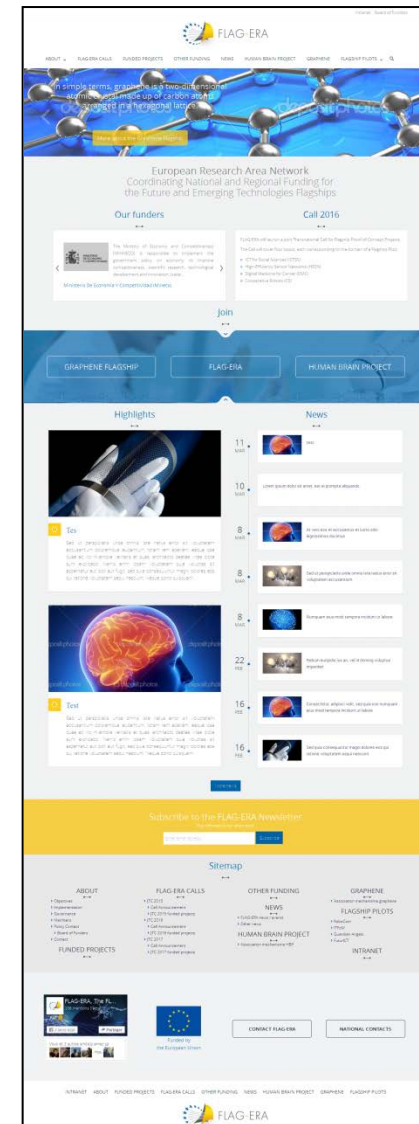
FLAG-ERA

ABOUT FLAG-ERA CALLS FUNDED PROJECTS OTHER FUNDING NEWS HUMAN BRAIN PROJECT GRAPHENE FLAGSHIP PILOTS

In simple terms, graphene is a two-dimensional atomic crystal made up of carbon atoms arranged in a hexagonal lattice

More about the Graphene flagship

European Research Area Network
Coordinating National and Regional Funding for the Future and Emerging Technologies Flagships

Our funders

The Ministry of Economy and Competitiveness (MINECO) is responsible for implementing the government policy on economy, to improve competitiveness, scientific research, technological development and innovation...

Ministerio De Economía Y Competitividad (Mineco)

Call 2016

Join

GRAPHENE FLAGSHIP

FLAG-ERA

HUMAN BRAIN PROJECT

Highlights

Tes

Test

News

11

10

8

8

8

22

16

16

Subscribe to the FLAG-ERA Newsletter

Subscribe

Sitemap

ABOUT

FLAG-ERA CALLS

OTHER FUNDING

GRAPHENE

NEWS

FLAGSHIP PILOTS

HUMAN BRAIN PROJECT

FUNDED PROJECTS

INTRANET

FLAG-ERA, The F...

Funded by the European Union

CONTACT FLAG-ERA

NATIONAL CONTACTS

INTRANET ABOUT FUNDED PROJECTS FLAG-ERA CALLS OTHER FUNDING NEWS HUMAN BRAIN PROJECT GRAPHENE FLAGSHIP PILOTS

FLAG-ERA